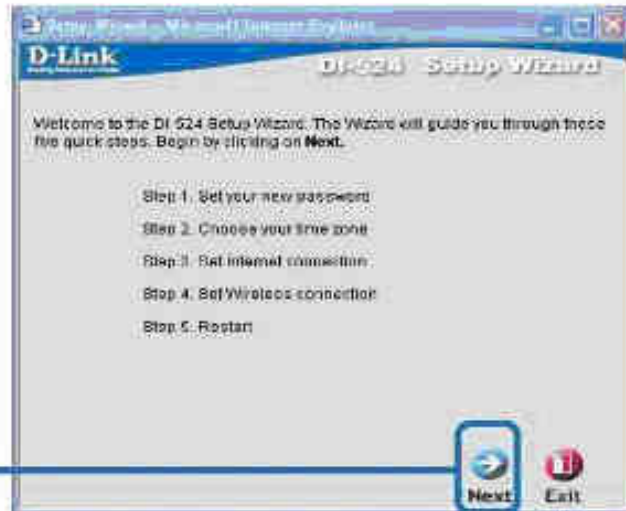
Setup Wizard - Microsoft Internet Explorer

D-Link

DI-524 Setup Wizard

Welcome to the DI-524 Setup Wizard. The Wizard will guide you through these five quick steps. Begin by clicking on **Next.**

Step 1. Set your new password

Step 2. Choose your time zone

Step 3. Set Internet connection

Step 4. Set Wireless connection

Step 5. Restart

Next

Exit